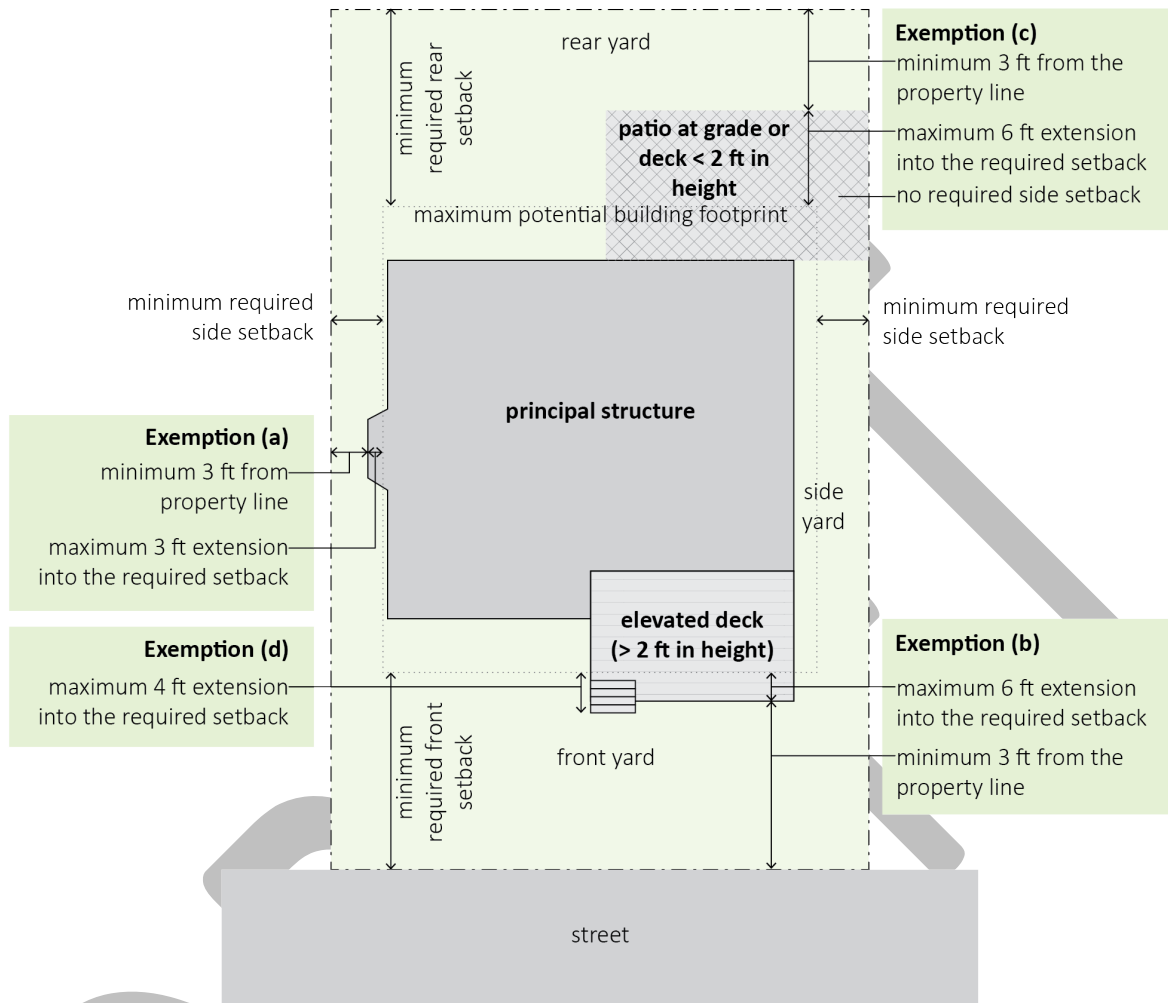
rear yard

minimum required rear setback

Exemption (c)
minimum 3 ft from the property line
maximum 6 ft extension into the required setback
no required side setback

patio at grade or deck < 2 ft in height

maximum potential building footprint

minimum required side setback

minimum required side setback

principal structure

Exemption (a)
minimum 3 ft from property line
maximum 3 ft extension into the required setback

side yard

elevated deck (> 2 ft in height)

Exemption (d)
maximum 4 ft extension into the required setback

Exemption (b)
maximum 6 ft extension into the required setback
minimum 3 ft from the property line

minimum required front setback

front yard

street